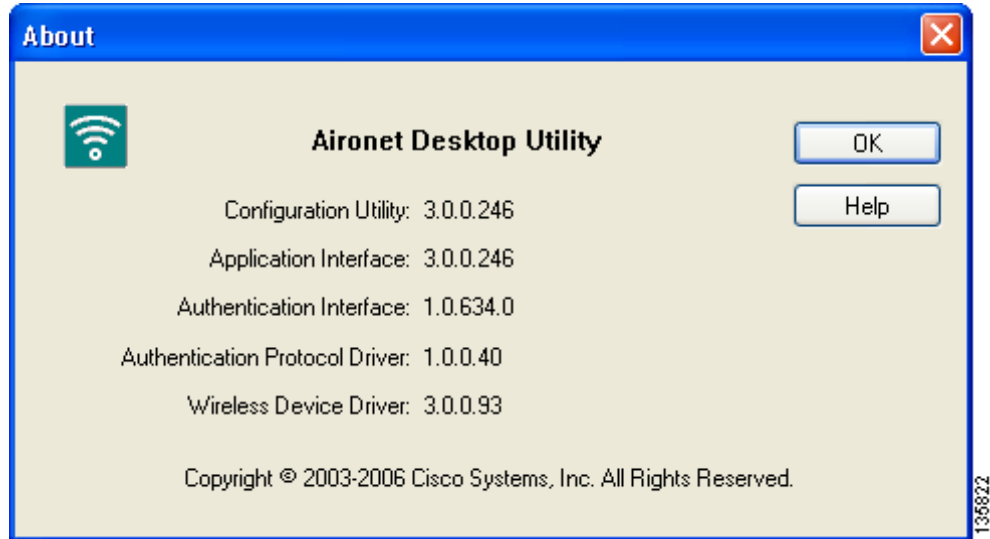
About

Aironet Desktop Utility

OK

Help

Configuration Utility: 3.0.0.246

Application Interface: 3.0.0.246

Authentication Interface: 1.0.634.0

Authentication Protocol Driver: 1.0.0.40

Wireless Device Driver: 3.0.0.93

Copyright © 2003-2006 Cisco Systems, Inc. All Rights Reserved.

135822